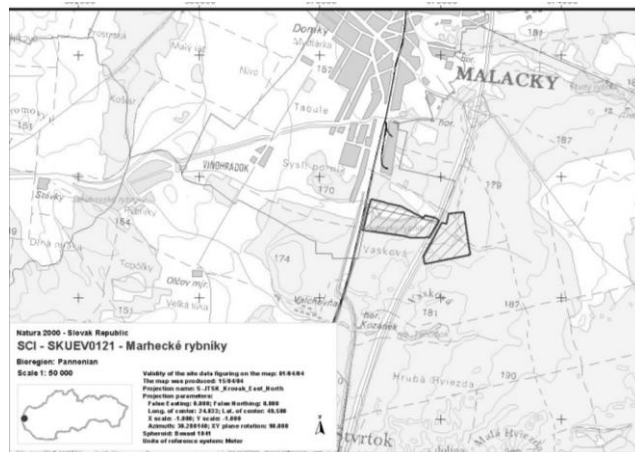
Domky
MALACKY
Malý les
Niva
Kolár
Taoule
VINOHRÁDOK
Sysel pomník
187
170
179
181
154
174
187
Štelky
Dlhá
Vaskové
Topolky
Olčov mlyn
Veľká lúka
Kozánek
Hrubá Hviezda
190
Štvrtok
Malá Hviezda
151

Natura 2000 - Slovak Republic
SCI - SKUEV0121 - Marhecké rybníky
Bioregion: Pannonian
Scale 1: 50 000

Validity of the site data figuring on the map: 01/04/04
The map was produced: 15/04/04
Projection name: S-JTSK_Krovak_East_North
Projection parameters:
False Easting: 0,000; False Northing: 0,000
Long. of center: 24,833; Lat. of center: 49,500
X scale: -1,000; Y scale: -1,000
Azimuth: 30,288140; XY plane rotation: 90,000
Spheroid: Bessel 1841
Units of reference system: Meter
A